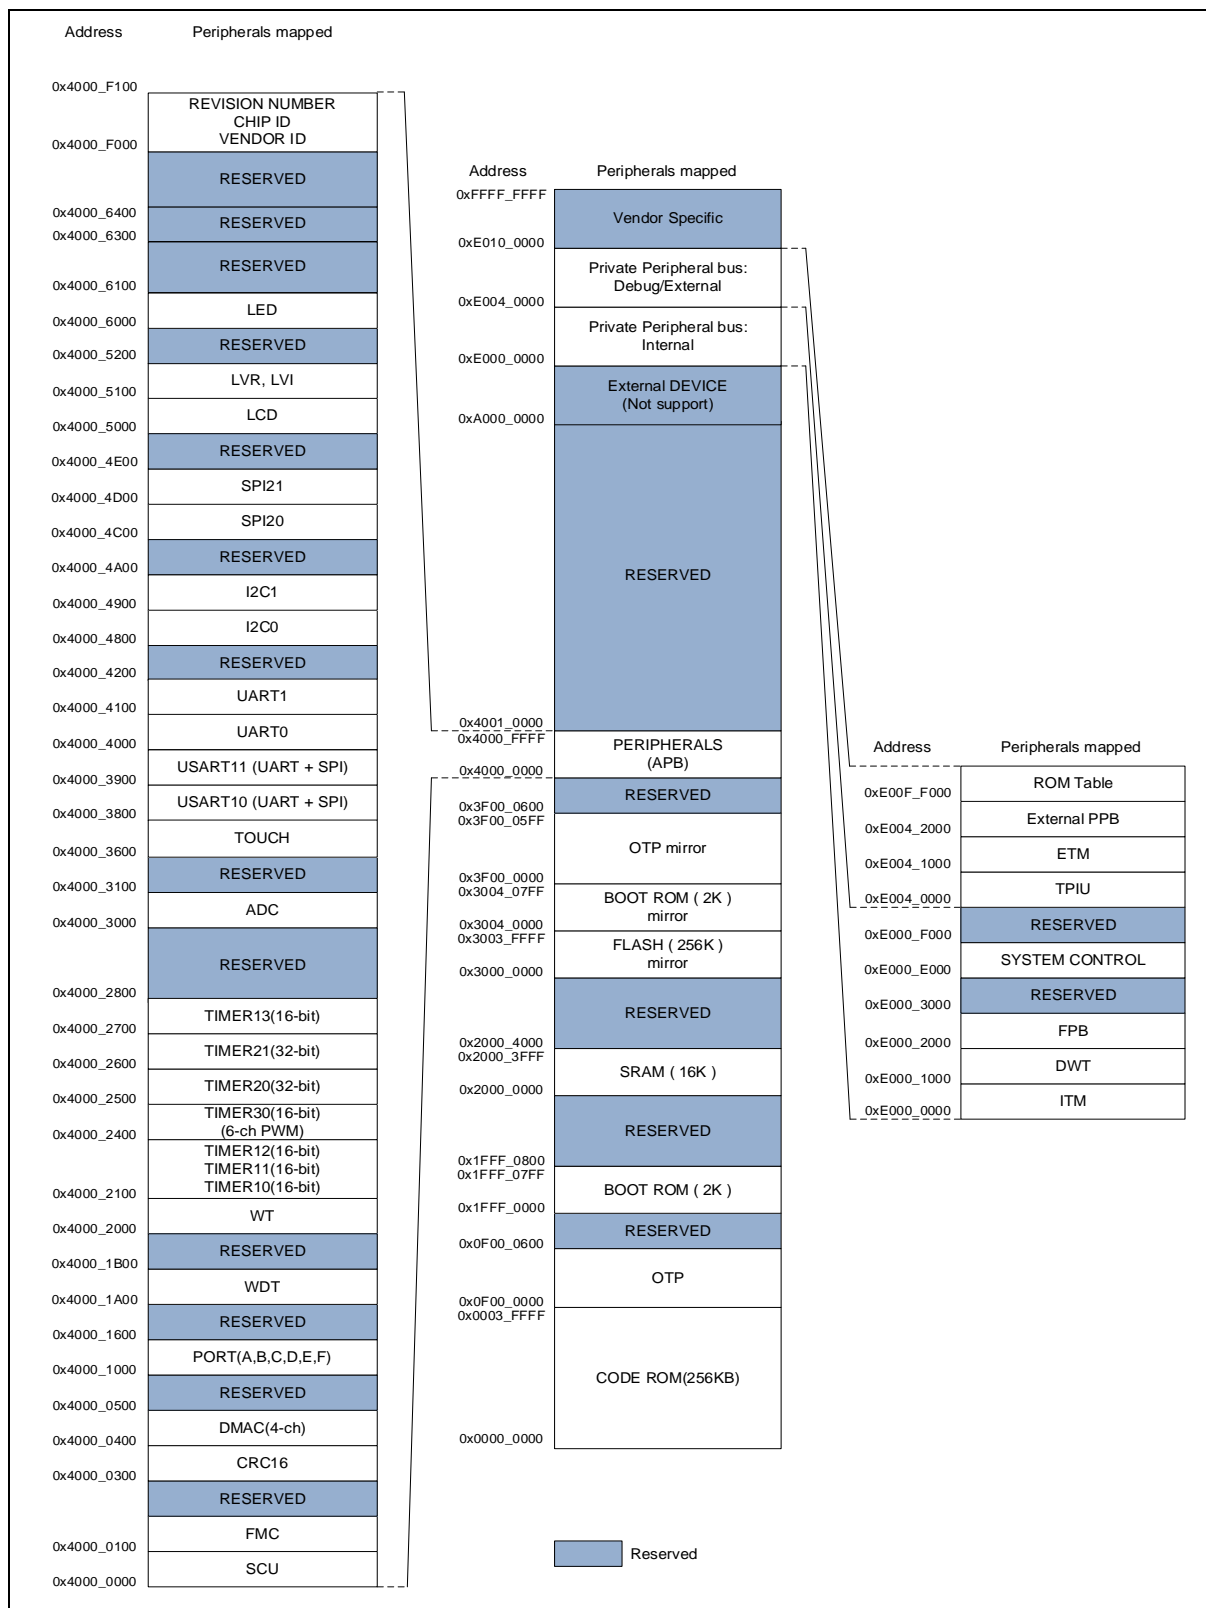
Address Peripherals mapped

| Address | Peripherals mapped |
|---|---|
| 0x4000_F100 | |
| | REVISION NUMBER CHIP ID VENDOR ID |
| 0x4000_F000 | RESERVED |
| 0x4000_6400 | RESERVED |
| 0x4000_6300 | RESERVED |
| 0x4000_6100 | LED |
| 0x4000_6000 | RESERVED |
| 0x4000_5200 | LVR, LVI |
| 0x4000_5100 | LCD |
| 0x4000_5000 | RESERVED |
| 0x4000_4E00 | SPI21 |
| 0x4000_4D00 | SPI20 |
| 0x4000_4C00 | RESERVED |
| 0x4000_4A00 | I2C1 |
| 0x4000_4900 | I2C0 |
| 0x4000_4800 | RESERVED |
| 0x4000_4200 | UART1 |
| 0x4000_4100 | UART0 |
| 0x4000_4000 | USART11 (UART + SPI) |
| 0x4000_3900 | USART10 (UART + SPI) |
| 0x4000_3800 | TOUCH |
| 0x4000_3600 | RESERVED |
| 0x4000_3100 | ADC |
| 0x4000_3000 | RESERVED |
| 0x4000_2800 | TIMER13(16-bit) |
| 0x4000_2700 | TIMER21(32-bit) |
| 0x4000_2600 | TIMER20(32-bit) |
| 0x4000_2500 | TIMER30(16-bit) (6-ch PWM) |
| 0x4000_2400 | TIMER12(16-bit) TIMER11(16-bit) TIMER10(16-bit) |
| 0x4000_2100 | WT |
| 0x4000_2000 | RESERVED |
| 0x4000_1B00 | WDT |
| 0x4000_1A00 | RESERVED |
| 0x4000_1600 | PORT(A,B,C,D,E,F) |
| 0x4000_1000 | RESERVED |
| 0x4000_0500 | DMAC(4-ch) |
| 0x4000_0400 | CRC16 |
| 0x4000_0300 | RESERVED |
| | FMC |
| 0x4000_0100 | SCU |
| 0x4000_0000 | |

| Address | Peripherals mapped |
|---|---|
| 0xFFFF_FFFF | Vendor Specific |
| 0xE010_0000 | Private Peripheral bus: Debug/External |
| 0xE004_0000 | Private Peripheral bus: Internal |
| 0xE000_0000 | External DEVICE (Not support) |
| 0xA000_0000 | RESERVED |
| 0x4001_0000 | |
| 0x4000_FFFF | PERIPHERALS (APB) |
| 0x4000_0000 | RESERVED |
| 0x3F00_0600 | |
| 0x3F00_05FF | OTP mirror |
| 0x3F00_0000 | |
| 0x3004_07FF | BOOT ROM ( 2K ) mirror |
| 0x3004_0000 | |
| 0x3003_FFFF | FLASH ( 256K ) mirror |
| 0x3000_0000 | RESERVED |
| 0x2000_4000 | |
| 0x2000_3FFF | SRAM ( 16K ) |
| 0x2000_0000 | RESERVED |
| 0x1FFF_0800 | |
| 0x1FFF_07FF | BOOT ROM ( 2K ) |
| 0x1FFF_0000 | RESERVED |
| 0x0F00_0600 | OTP |
| 0x0F00_0000 | |
| 0x0003_FFFF | CODE ROM(256KB) |
| 0x0000_0000 | |

| Address | Peripherals mapped |
|---|---|
| | ROM Table |
| 0xE00F_F000 | External PPB |
| 0xE004_2000 | ETM |
| 0xE004_1000 | TPIU |
| 0xE004_0000 | RESERVED |
| 0xE000_F000 | SYSTEM CONTROL |
| 0xE000_E000 | RESERVED |
| 0xE000_3000 | FPB |
| 0xE000_2000 | DWT |
| 0xE000_1000 | ITM |
| 0xE000_0000 | |

Reserved